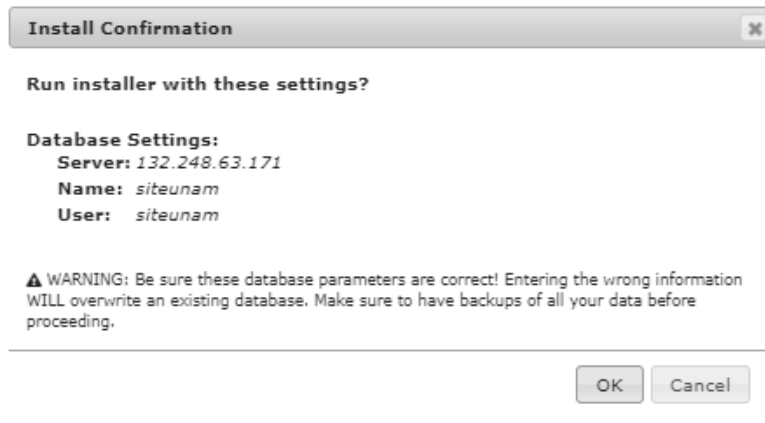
Install Confirmation

Run installer with these settings?

Database Settings:
Server: 132.248.63.171
Name: siteunam
User: siteunam

⚠ WARNING: Be sure these database parameters are correct! Entering the wrong information WILL overwrite an existing database. Make sure to have backups of all your data before proceeding.

OK Cancel